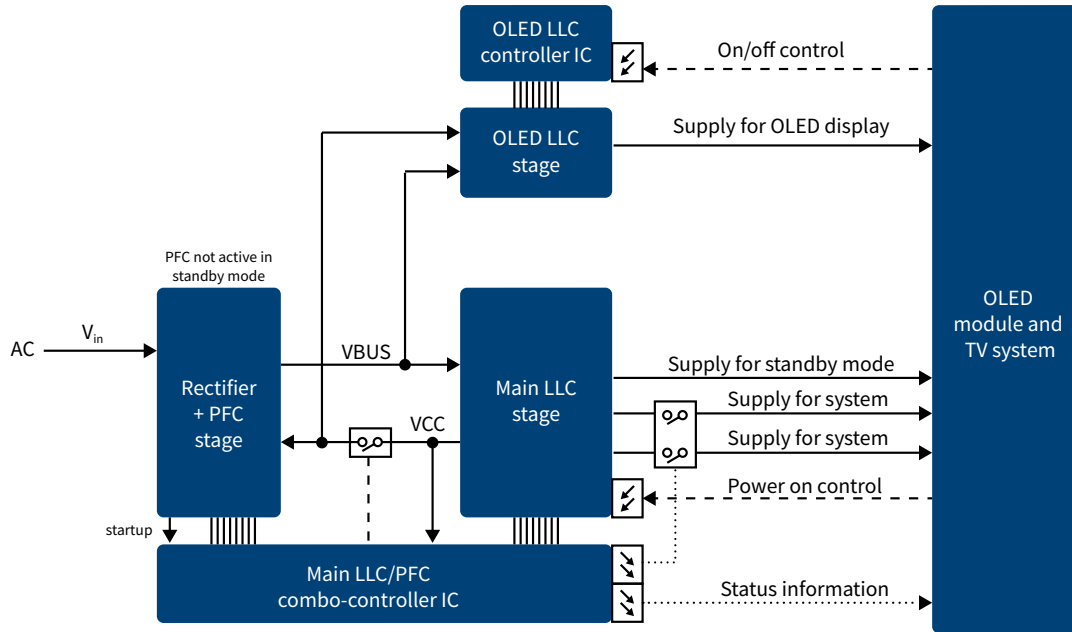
OLED LLC controller IC

On/off control

OLED LLC stage

Supply for OLED display

PFC not active in standby mode

AC

$V_{in}$

Rectifier + PFC stage

VBUS

Main LLC stage

VCC

Supply for standby mode

Supply for system

Supply for system

Power on control

OLED module and TV system

startup

Main LLC/PFC combo-controller IC

Status information